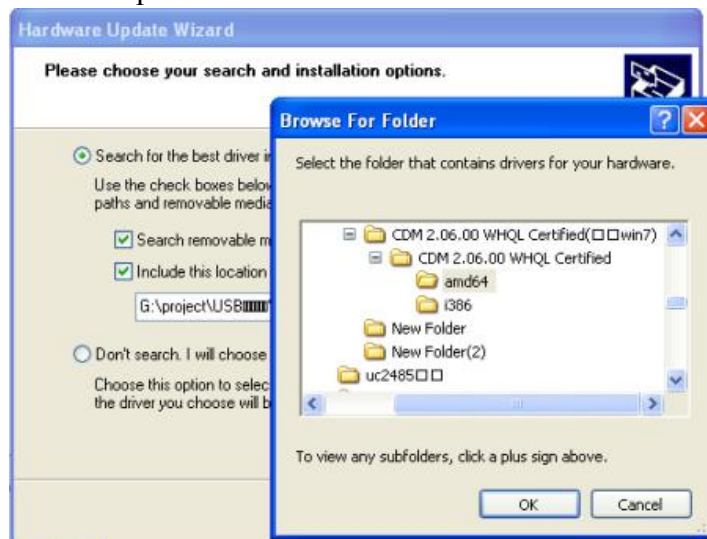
Hardware Update Wizard

Please choose your search and installation options.

Search for the best driver i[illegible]

Use the check boxes below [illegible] paths and removable media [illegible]

Search removable m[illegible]

Include this location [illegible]

G:\project\USB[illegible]

Don't search. I will choose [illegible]

Choose this option to selec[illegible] the driver you choose will b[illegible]

Browse For Folder

Select the folder that contains drivers for your hardware.

CDM 2.06.00 WHQL Certified(□□win7)

CDM 2.06.00 WHQL Certified

amd64

i386

New Folder

New Folder(2)

uc2485□□

To view any subfolders, click a plus sign above.

OK

Cancel